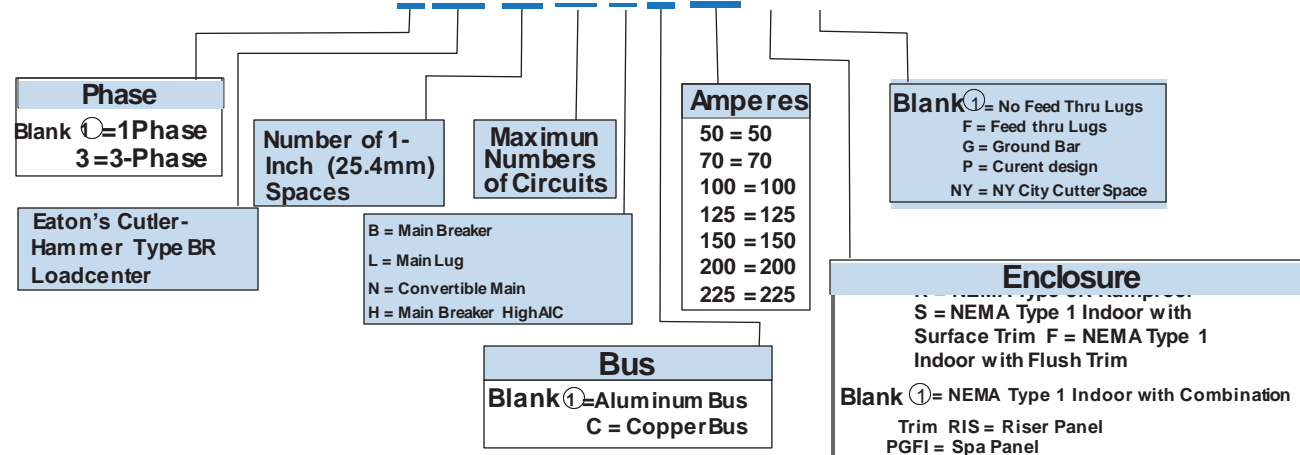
Phase

Blank ①=1Phase
3=3-Phase

Eaton's Cutler-Hammer Type BR Loadcenter

Number of 1-Inch (25.4mm) Spaces

Maximun Numbers of Circuits

B = Main Breaker
L = Main Lug
N = Convertible Main
H = Main Breaker HighAIC

Bus

Blank ①=Aluminum Bus
C = CopperBus

Amperes

50 = 50
70 = 70
100 = 100
125 = 125
150 = 150
200 = 200
225 = 225

Blank ①= No Feed Thru Lugs
F = Feed thru Lugs
G = Ground Bar
P = Curent design
NY = NY City Cutter Space

Enclosure

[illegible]
S = NEMA Type 1 Indoor with Surface Trim F = NEMA Type 1 Indoor with Flush Trim

Blank ①= NEMA Type 1 Indoor with Combination Trim RIS = Riser Panel
PGFI = Spa Panel